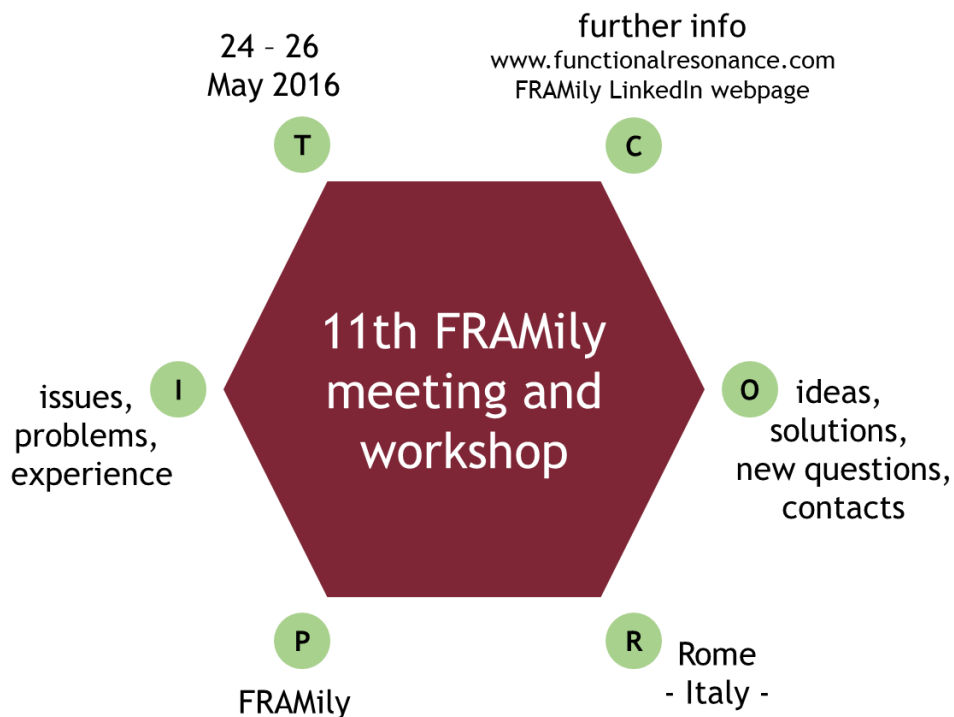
24 – 26
May 2016

T

further info
www.functionalresonance.com
FRAMily LinkedIn webpage

C

11th FRAMily meeting and workshop

issues, problems, experience

I

O

ideas, solutions, new questions, contacts

P

FRAMily

R

Rome
- Italy -